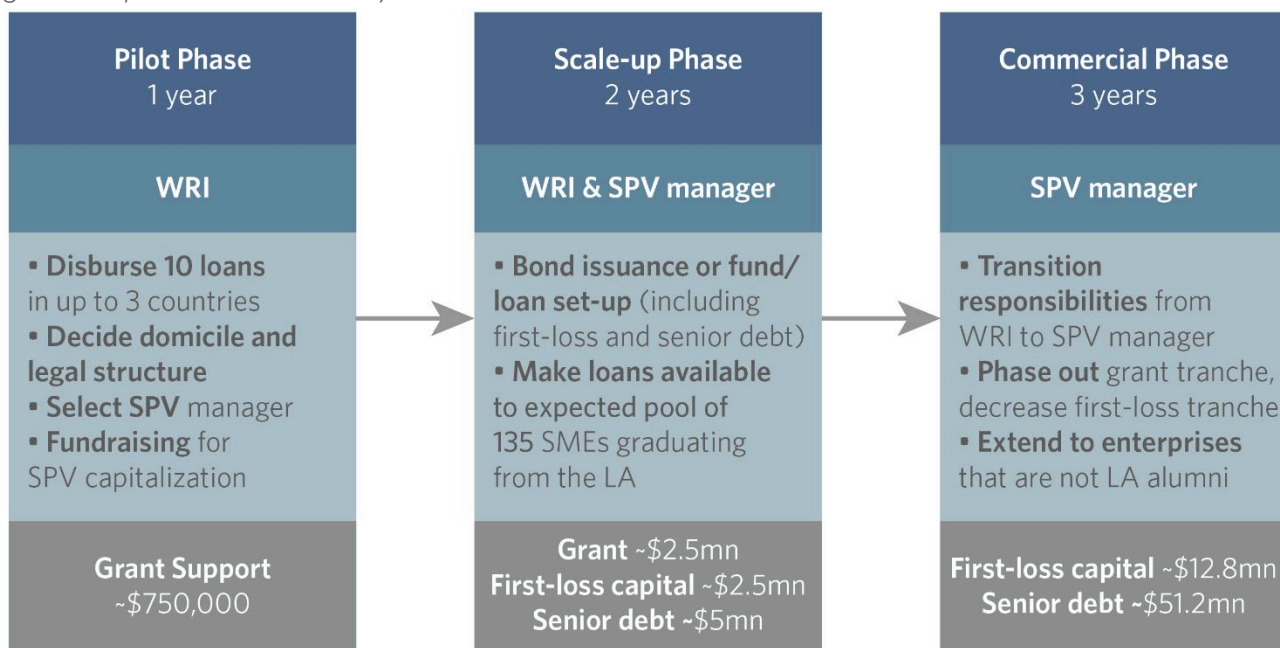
Pilot Phase
1 year

WRI

▪ Disburse 10 loans in up to 3 countries
▪ Decide domicile and legal structure
▪ Select SPV manager
▪ Fundraising for SPV capitalization

Grant Support
~$750,000

Scale-up Phase
2 years

WRI & SPV manager

▪ Bond issuance or fund/ loan set-up (including first-loss and senior debt)
▪ Make loans available to expected pool of 135 SMEs graduating from the LA

Grant ~$2.5mn
First-loss capital ~$2.5mn
Senior debt ~$5mn

Commercial Phase
3 years

SPV manager

▪ Transition responsibilities from WRI to SPV manager
▪ Phase out grant tranche, decrease first-loss tranche
▪ Extend to enterprises that are not LA alumni

First-loss capital ~$12.8mn
Senior debt ~$51.2mn